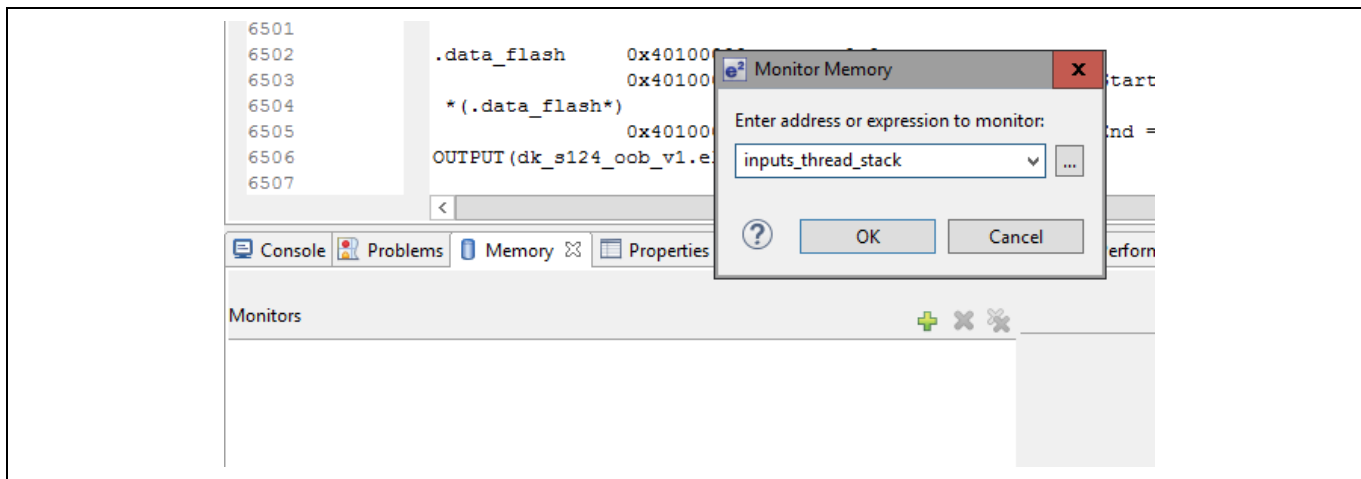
6501
6502 .data_flash 0x40100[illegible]
6503 0x40100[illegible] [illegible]tart
6504 *(.data_flash*)
6505 0x40100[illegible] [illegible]nd =
6506 OUTPUT(dk_s124_oob_v1.e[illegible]
6507

e² Monitor Memory
x
Enter address or expression to monitor:
inputs_thread_stack
...
?
OK
Cancel

Console Problems Memory Properties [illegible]erforn

Monitors